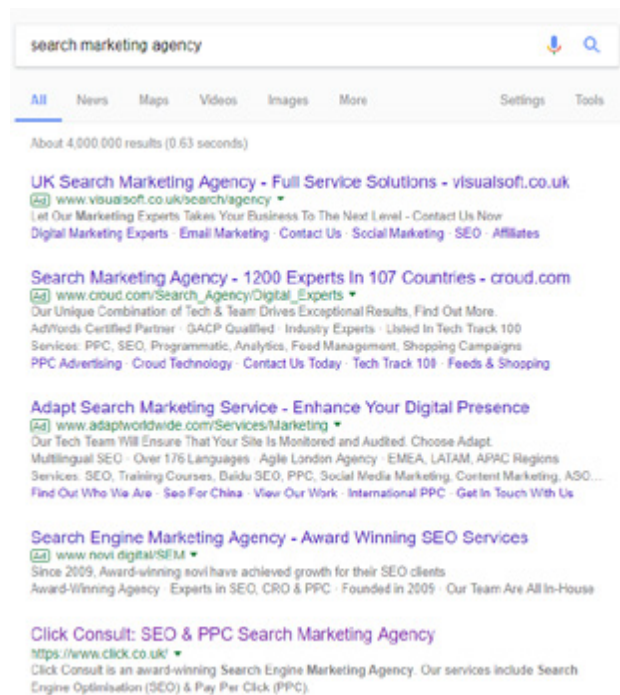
search marketing agency

All News Maps Videos Images More Settings Tools

About 4,000,000 results (0.63 seconds)

UK Search Marketing Agency - Full Service Solutions - visualsoft.co.uk
Ad www.visualsoft.co.uk/search/agency ▾
Let Our Marketing Experts Takes Your Business To The Next Level - Contact Us Now
Digital Marketing Experts · Email Marketing · Contact Us · Social Marketing · SEO · Affiliates

Search Marketing Agency - 1200 Experts In 107 Countries - croud.com
Ad www.croud.com/Search_Agency/Digital_Experts ▾
Our Unique Combination of Tech & Team Drives Exceptional Results, Find Out More.
AdWords Certified Partner · GACP Qualified · Industry Experts · Listed In Tech Track 100
Services: PPC, SEO, Programmatic, Analytics, Feed Management, Shopping Campaigns
PPC Advertising · Croud Technology · Contact Us Today · Tech Track 100 · Feeds & Shopping

Adapt Search Marketing Service - Enhance Your Digital Presence
Ad www.adaptworldwide.com/Services/Marketing ▾
Our Tech Team Will Ensure That Your Site Is Monitored and Audited. Choose Adapt.
Multilingual SEO · Over 176 Languages · Agile London Agency · EMEA, LATAM, APAC Regions
Services: SEO, Training Courses, Baidu SEO, PPC, Social Media Marketing, Content Marketing, ASO...
Find Out Who We Are · Seo For China · View Our Work · International PPC · Get In Touch With Us

Search Engine Marketing Agency - Award Winning SEO Services
Ad www.novi.digital/SEM ▾
Since 2009, Award-winning novi have achieved growth for their SEO clients
Award-Winning Agency · Experts in SEO, CRO & PPC · Founded in 2009 · Our Team Are All In-House

Click Consult: SEO & PPC Search Marketing Agency
https://www.click.co.uk/ ▾
Click Consult is an award-winning Search Engine Marketing Agency. Our services include Search Engine Optimisation (SEO) & Pay Per Click (PPC).